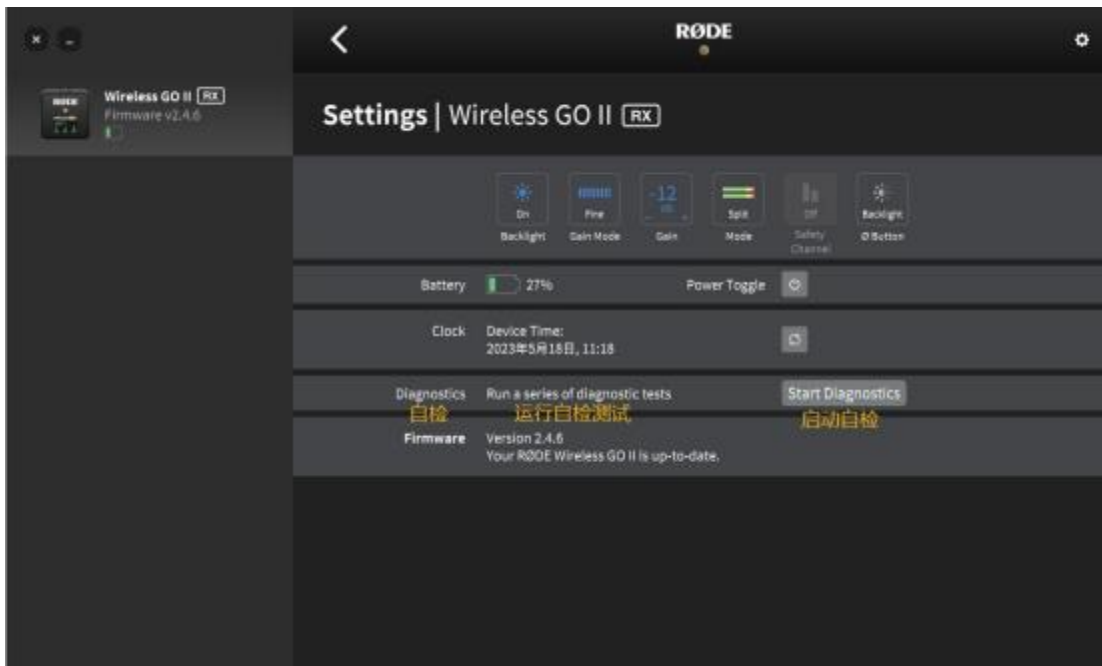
Wireless GO II RX
Firmware v2.4.6

RØDE

Settings | Wireless GO II RX

On
Backlight

Fine
Gain Mode

-12
Gain

Split
Mode

Off
Safety Channel

Backlight
Ø Button

Battery 27%

Power Toggle

Clock Device Time:
2023年5月18日, 11:18

Diagnostics Run a series of diagnostic tests Start Diagnostics
自检 运行自检测试 启动自检

Firmware Version 2.4.6
Your RØDE Wireless GO II is up-to-date.